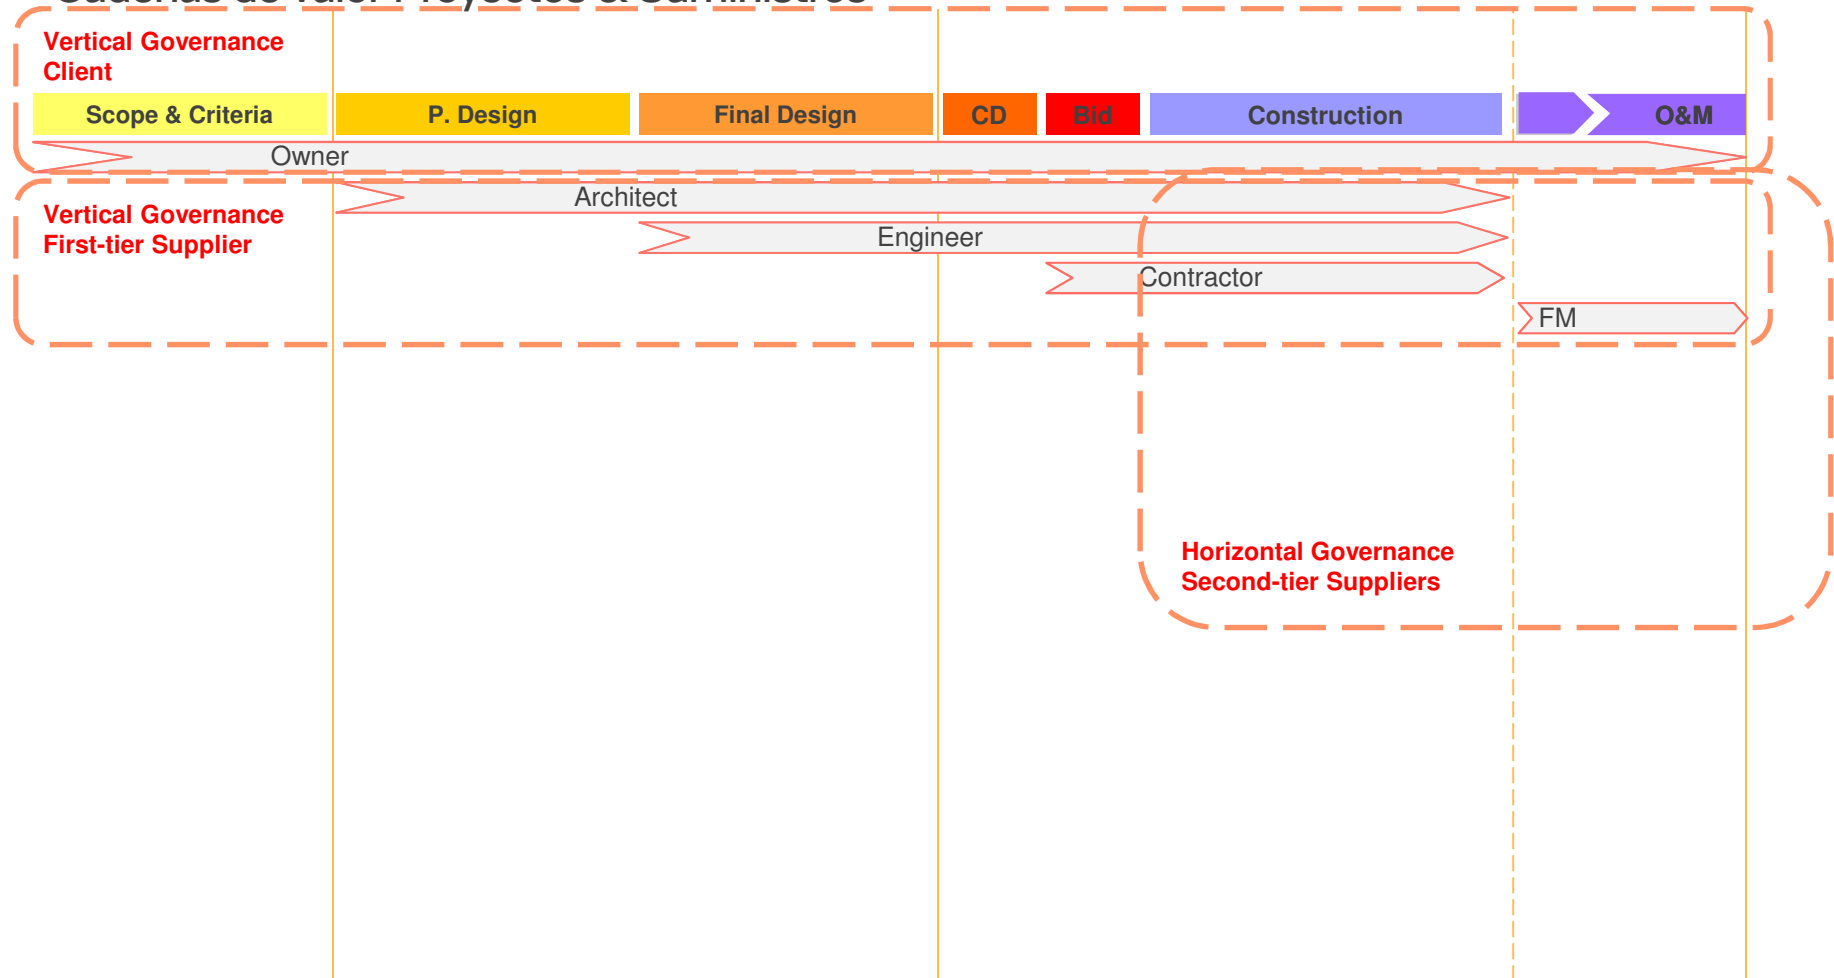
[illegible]

Vertical Governance Client

Scope & Criteria

P. Design

Final Design

CD

Bid

Construction

O&M

Owner

Architect

Vertical Governance First-tier Supplier

Engineer

Contractor

FM

Horizontal Governance Second-tier Suppliers